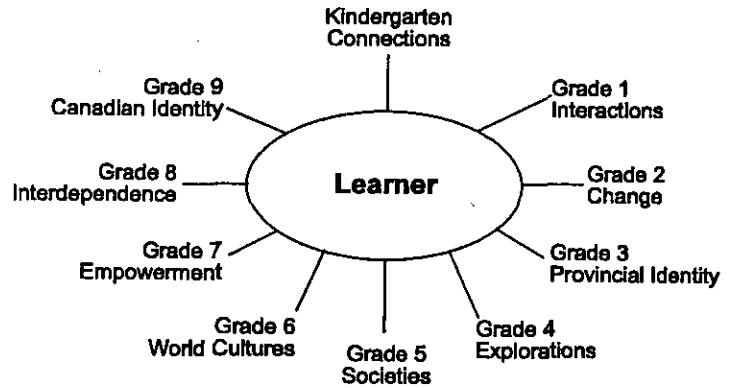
Kindergarten
Connections

Grade 9
Canadian Identity

Grade 1
Interactions

Grade 8
Interdependence

Learner

Grade 2
Change

Grade 7
Empowerment

Grade 3
Provincial Identity

Grade 6
World Cultures

Grade 5
Societies

Grade 4
Explorations